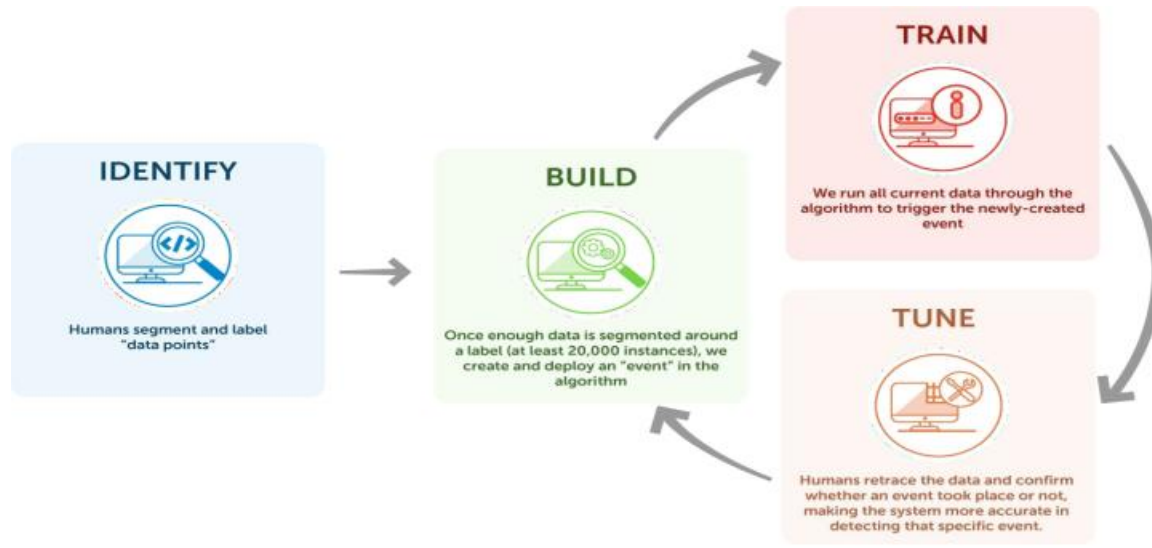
IDENTIFY

Humans segment and label "data points"

BUILD

Once enough data is segmented around a label (at least 20,000 instances), we create and deploy an "event" in the algorithm

TRAIN

We run all current data through the algorithm to trigger the newly-created event

TUNE

Humans retrace the data and confirm whether an event took place or not, making the system more accurate in detecting that specific event.